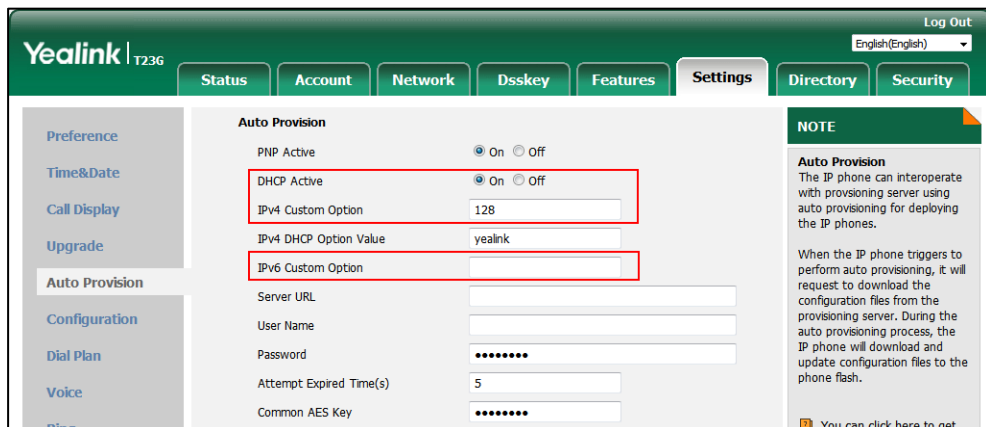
Log Out

English(English)

Yealink T23G

Status Account Network Dsskey Features Settings Directory Security

Preference

Time&Date

Call Display

Upgrade

Auto Provision

Configuration

Dial Plan

Voice

Auto Provision

PNP Active On Off

DHCP Active On Off

IPv4 Custom Option 128

IPv4 DHCP Option Value yealink

IPv6 Custom Option

Server URL

User Name

Password ••••••••

Attempt Expired Time(s) 5

Common AES Key ••••••••

NOTE

Auto Provision
The IP phone can interoperate with provsioning server using auto provisioning for deploying the IP phones.

When the IP phone triggers to perform auto provisioning, it will request to download the configuration files from the provisioning server. During the auto provisioning process, the IP phone will download and update configuration files to the phone flash.

You can click here to get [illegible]